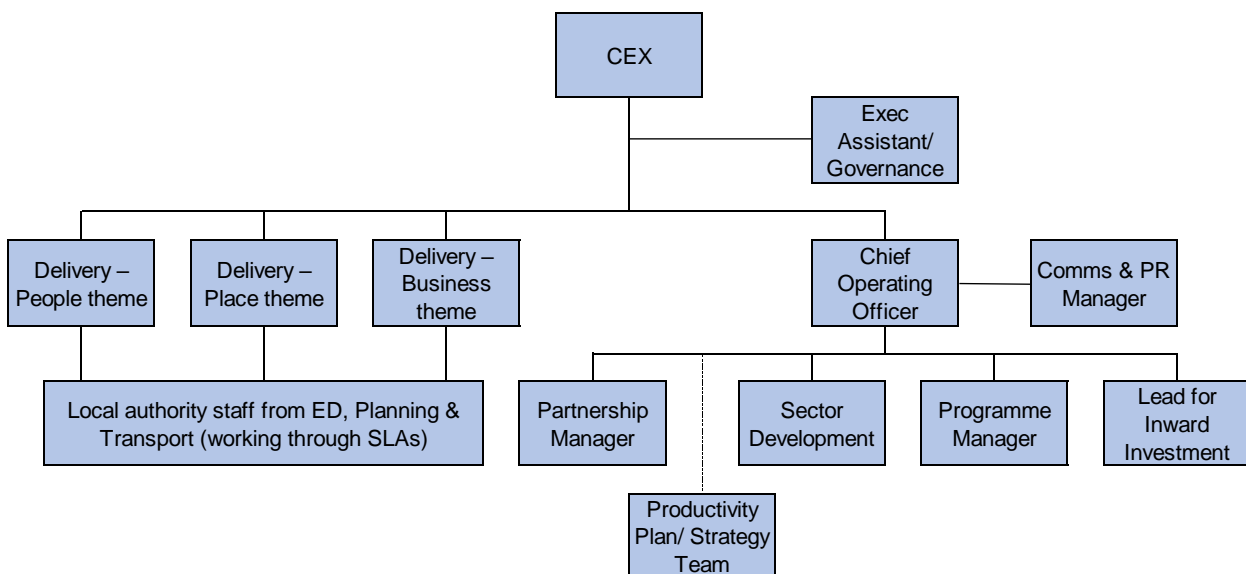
CEX

Exec Assistant/ Governance

Delivery – People theme

Delivery – Place theme

Delivery – Business theme

Chief Operating Officer

Comms & PR Manager

Local authority staff from ED, Planning & Transport (working through SLAs)

Partnership Manager

Sector Development

Programme Manager

Lead for Inward Investment

Productivity Plan/ Strategy Team